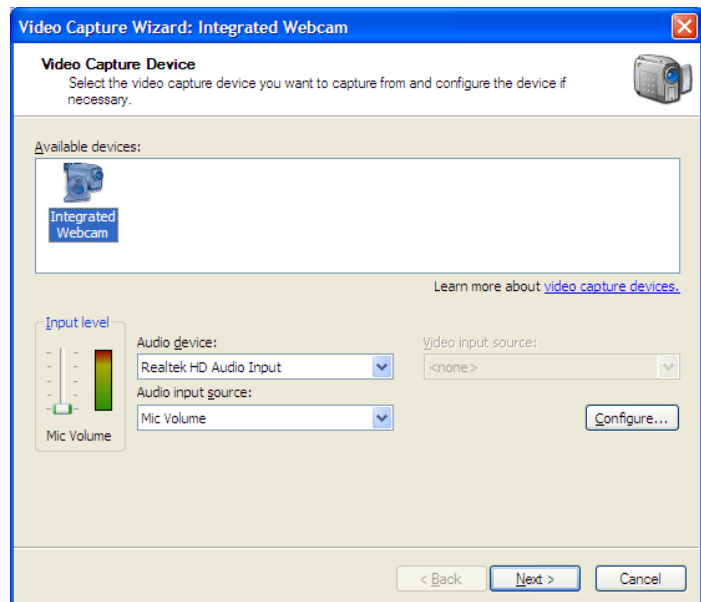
Video Capture Wizard: Integrated Webcam

Video Capture Device
Select the video capture device you want to capture from and configure the device if necessary.

Available devices:

Integrated Webcam

Learn more about video capture devices.

Input level

Mic Volume

Audio device:
Realtek HD Audio Input
Audio input source:
Mic Volume

Video input source:
<none>

Configure...

< Back
Next >
Cancel